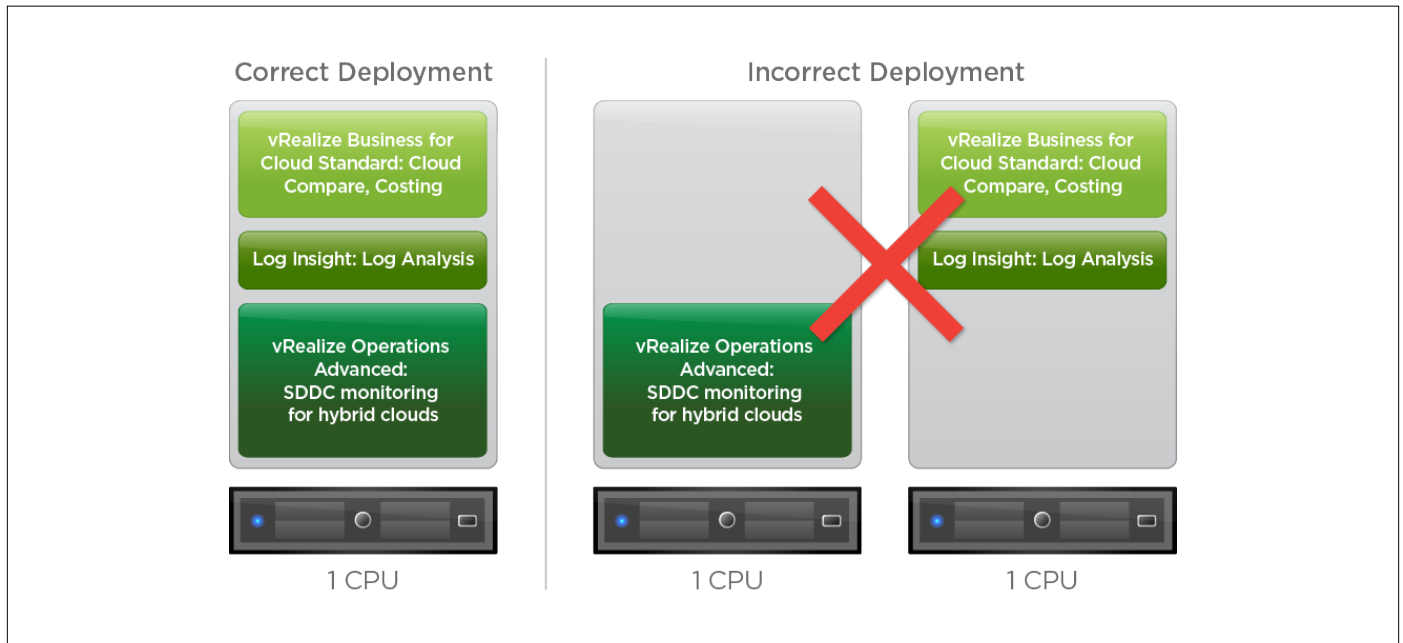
Correct Deployment

vRealize Business for Cloud Standard: Cloud Compare, Costing

Log Insight: Log Analysis

vRealize Operations Advanced: SDDC monitoring for hybrid clouds

1 CPU

Incorrect Deployment

vRealize Operations Advanced: SDDC monitoring for hybrid clouds

1 CPU

vRealize Business for Cloud Standard: Cloud Compare, Costing

Log Insight: Log Analysis

1 CPU